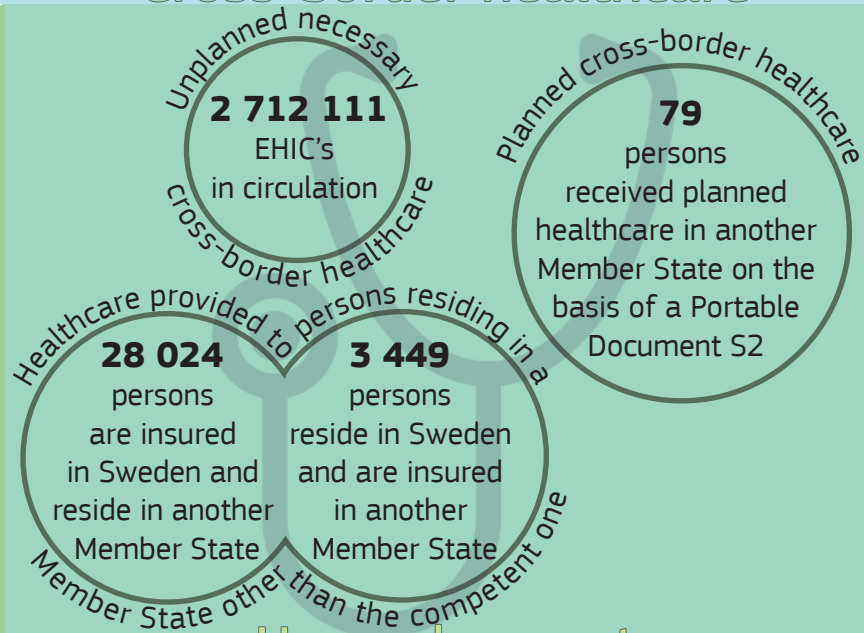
Unplanned necessary
2 712 111
EHIC's
in circulation
cross-border healthcare

Planned cross-border healthcare
79
persons
received planned healthcare in another Member State on the basis of a Portable Document S2

Healthcare provided to persons residing in a
28 024
persons
are insured in Sweden and reside in another Member State

3 449
persons
reside in Sweden and are insured in another Member State
Member State other than the competent one